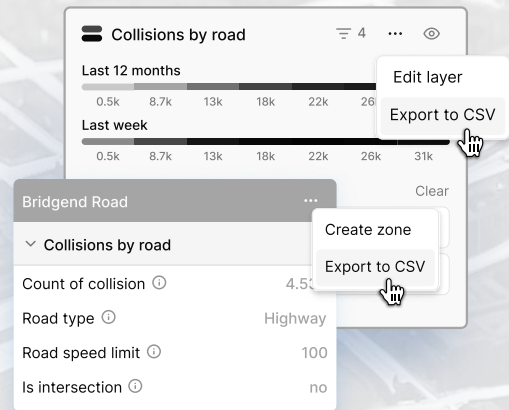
Collisions by road

4

...

Edit layer

Export to CSV

Last 12 months

0.5k 8.7k 13k 18k 22k

Last week

0.5k 8.7k 13k 18k 22k 26k 31k

Clear

Bridgend Road

...

Create zone

Export to CSV

Collisions by road

Count of collision 4.53

Road type Highway

Road speed limit 100

Is intersection no